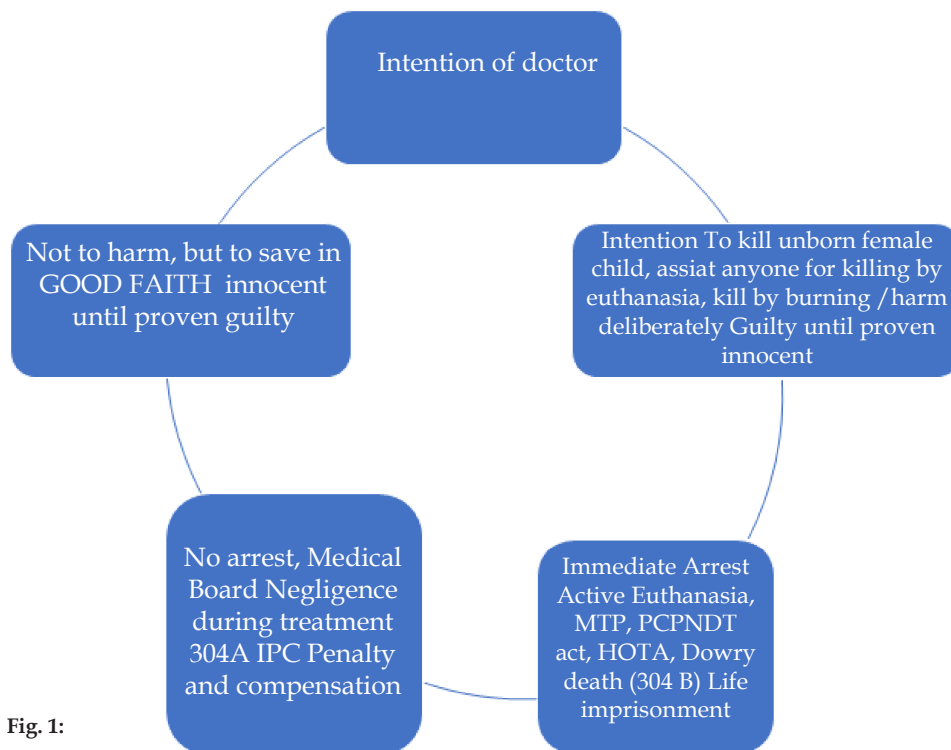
Intention of doctor

Intention To kill unborn female child, assiat anyone for killing by euthanasia, kill by burning /harm deliberately Guilty until proven innocent

Immediate Arrest Active Euthanasia, MTP, PCPNDT act, HOTA, Dowry death (304 B) Life imprisonment

No arrest, Medical Board Negligence during treatment 304A IPC Penalty and compensation

Not to harm, but to save in GOOD FAITH innocent until proven guilty

Fig. 1: